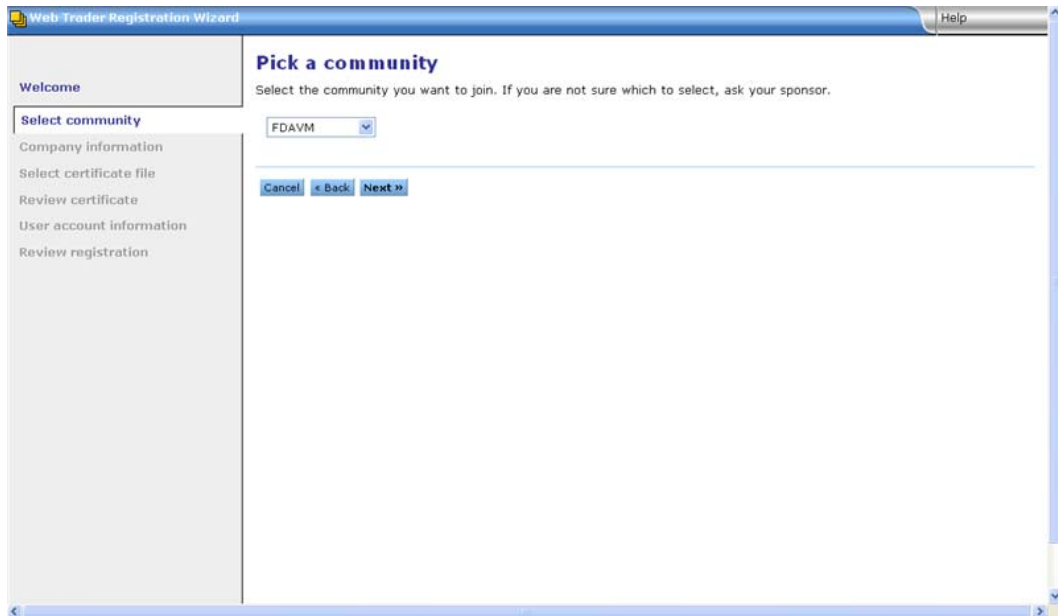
Web Trader Registration Wizard

Help

Welcome

Select community

Company information

Select certificate file

Review certificate

User account information

Review registration

Pick a community

Select the community you want to join. If you are not sure which to select, ask your sponsor.

FDAVM

Cancel « Back Next »